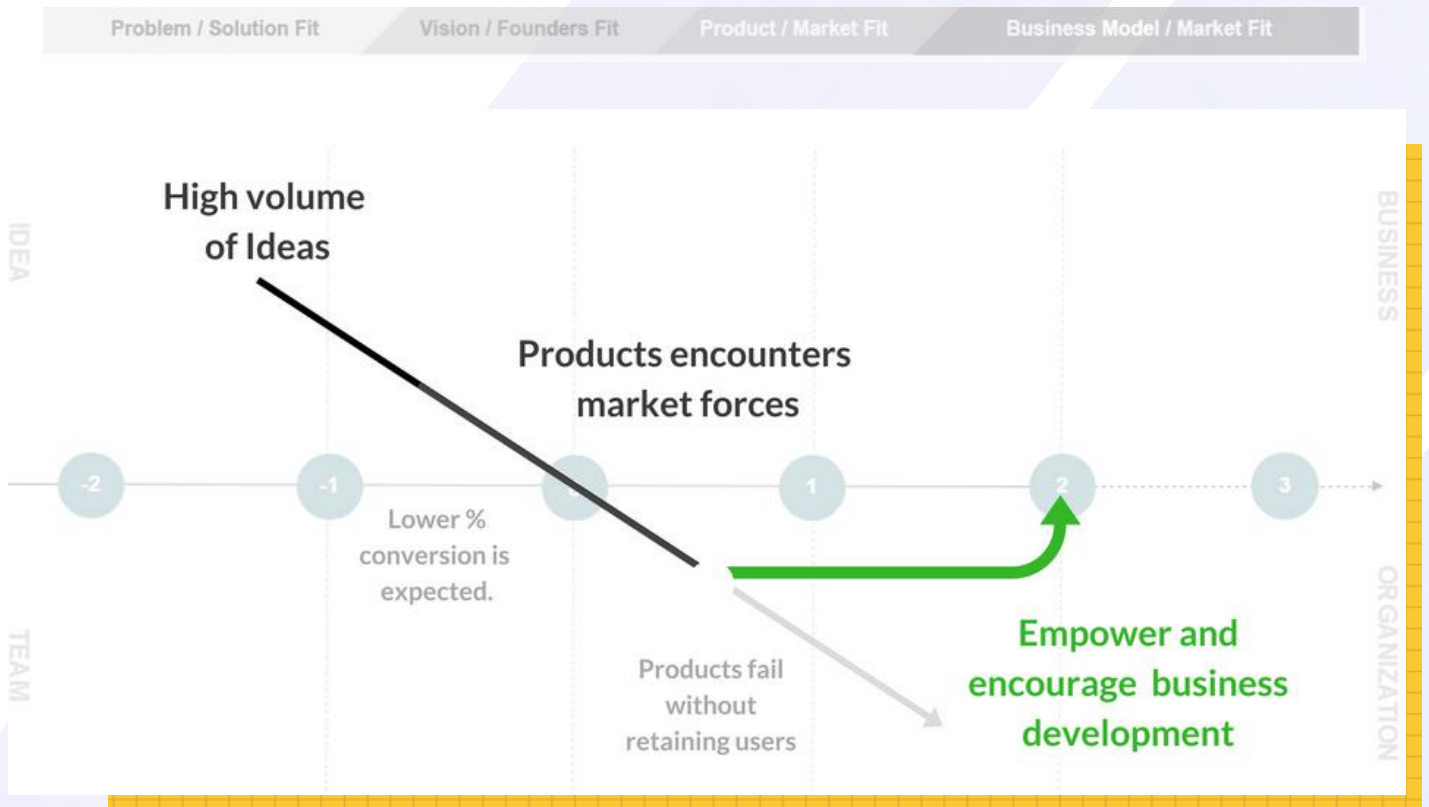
Problem / Solution Fit
Vision / Founders Fit
Product / Market Fit
Business Model / Market Fit

IDEA
BUSINESS
TEAM
ORGANIZATION

High volume of Ideas

Products encounters market forces

-2
-1
0
1
2
3

Lower % conversion is expected.

Products fail without retaining users

Empower and encourage business development